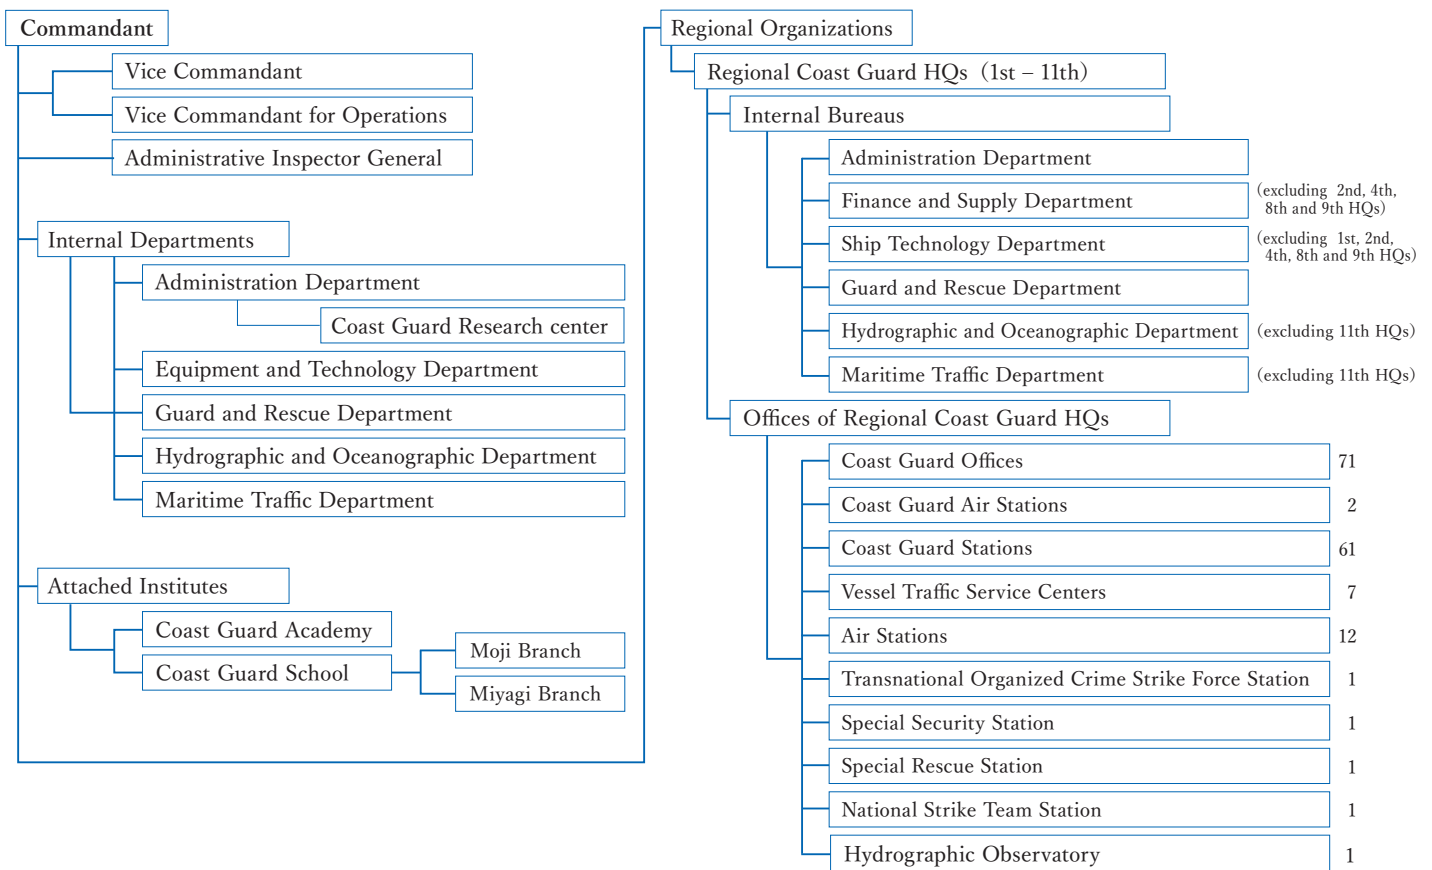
Commandant

Vice Commandant

Vice Commandant for Operations

Administrative Inspector General

Internal Departments

Administration Department

Coast Guard Research center

Equipment and Technology Department

Guard and Rescue Department

Hydrographic and Oceanographic Department

Maritime Traffic Department

Attached Institutes

Coast Guard Academy

Coast Guard School

Moji Branch

Miyagi Branch

Regional Organizations

Regional Coast Guard HQs（1st – 11th）

Internal Bureaus

Administration Department

Finance and Supply Department (excluding 2nd, 4th, 8th and 9th HQs)

Ship Technology Department (excluding 1st, 2nd, 4th, 8th and 9th HQs)

Guard and Rescue Department

Hydrographic and Oceanographic Department (excluding 11th HQs)

Maritime Traffic Department (excluding 11th HQs)

Offices of Regional Coast Guard HQs

| | |
|---|---|
| Coast Guard Offices | 71 |
| Coast Guard Air Stations | 2 |
| Coast Guard Stations | 61 |
| Vessel Traffic Service Centers | 7 |
| Air Stations | 12 |
| Transnational Organized Crime Strike Force Station | 1 |
| Special Security Station | 1 |
| Special Rescue Station | 1 |
| National Strike Team Station | 1 |
| Hydrographic Observatory | 1 |